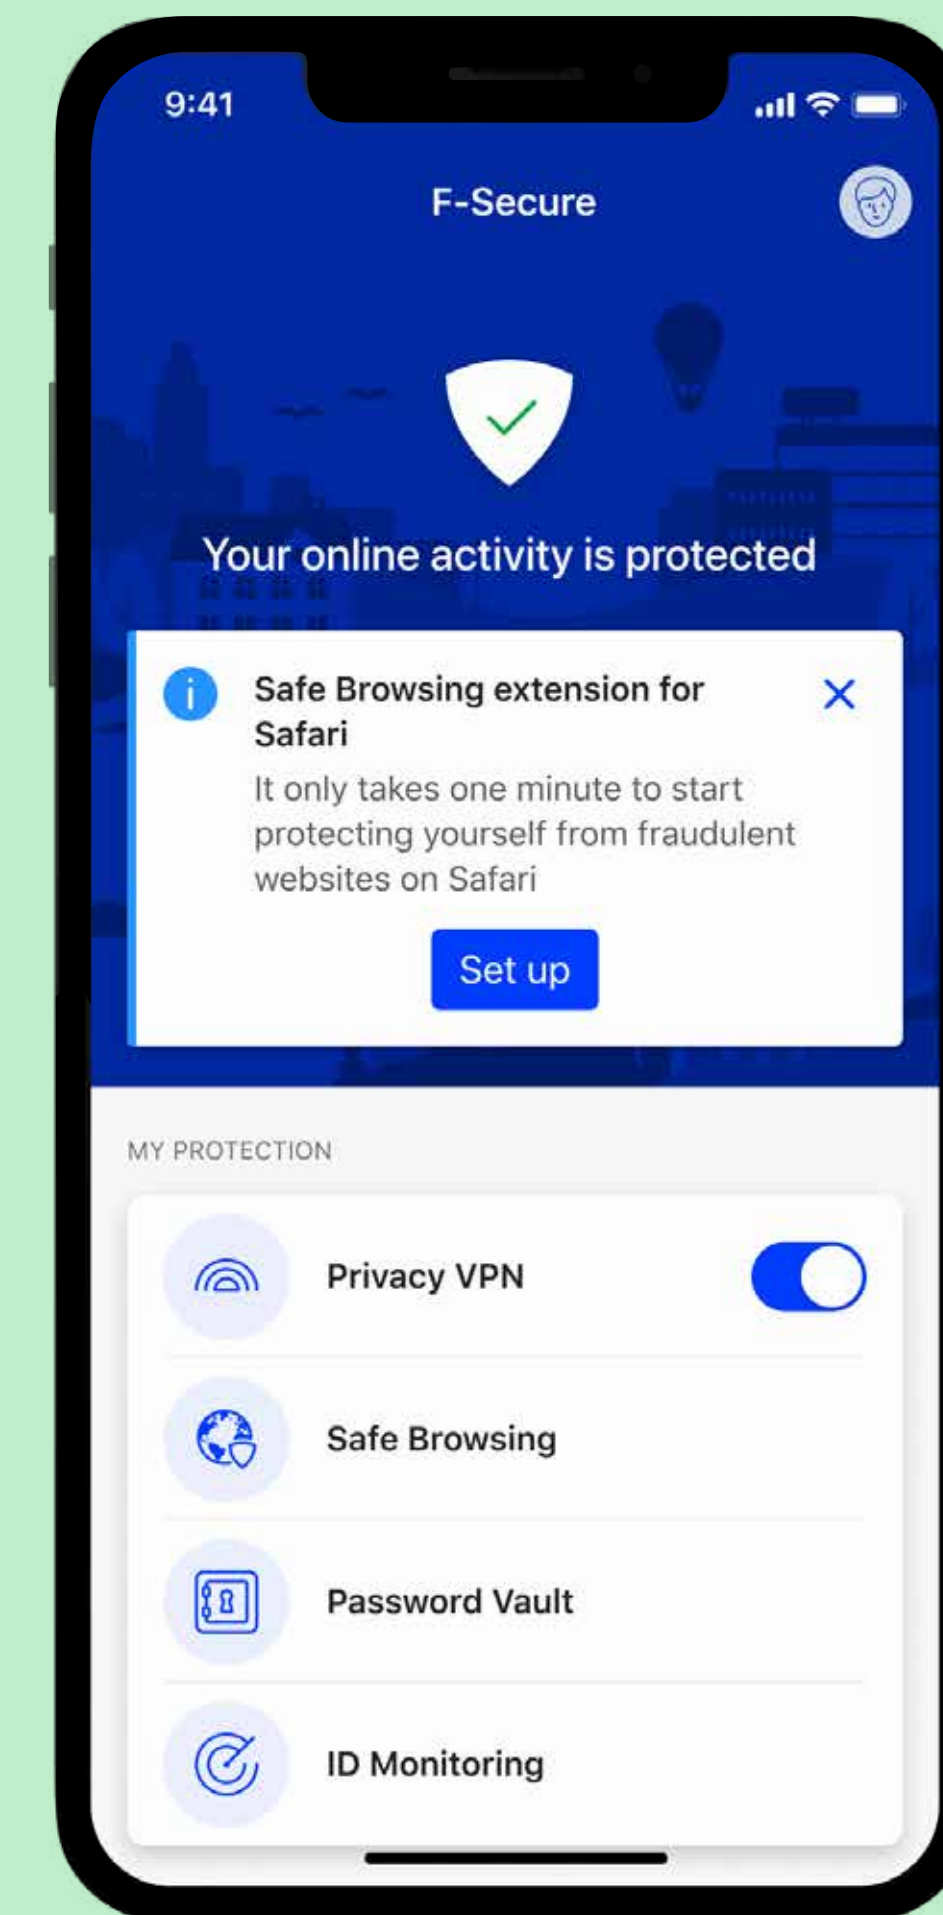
9:41

F-Secure

Your online activity is protected

Safe Browsing extension for Safari

It only takes one minute to start protecting yourself from fraudulent websites on Safari

Set up

MY PROTECTION

Privacy VPN

Safe Browsing

Password Vault

ID Monitoring